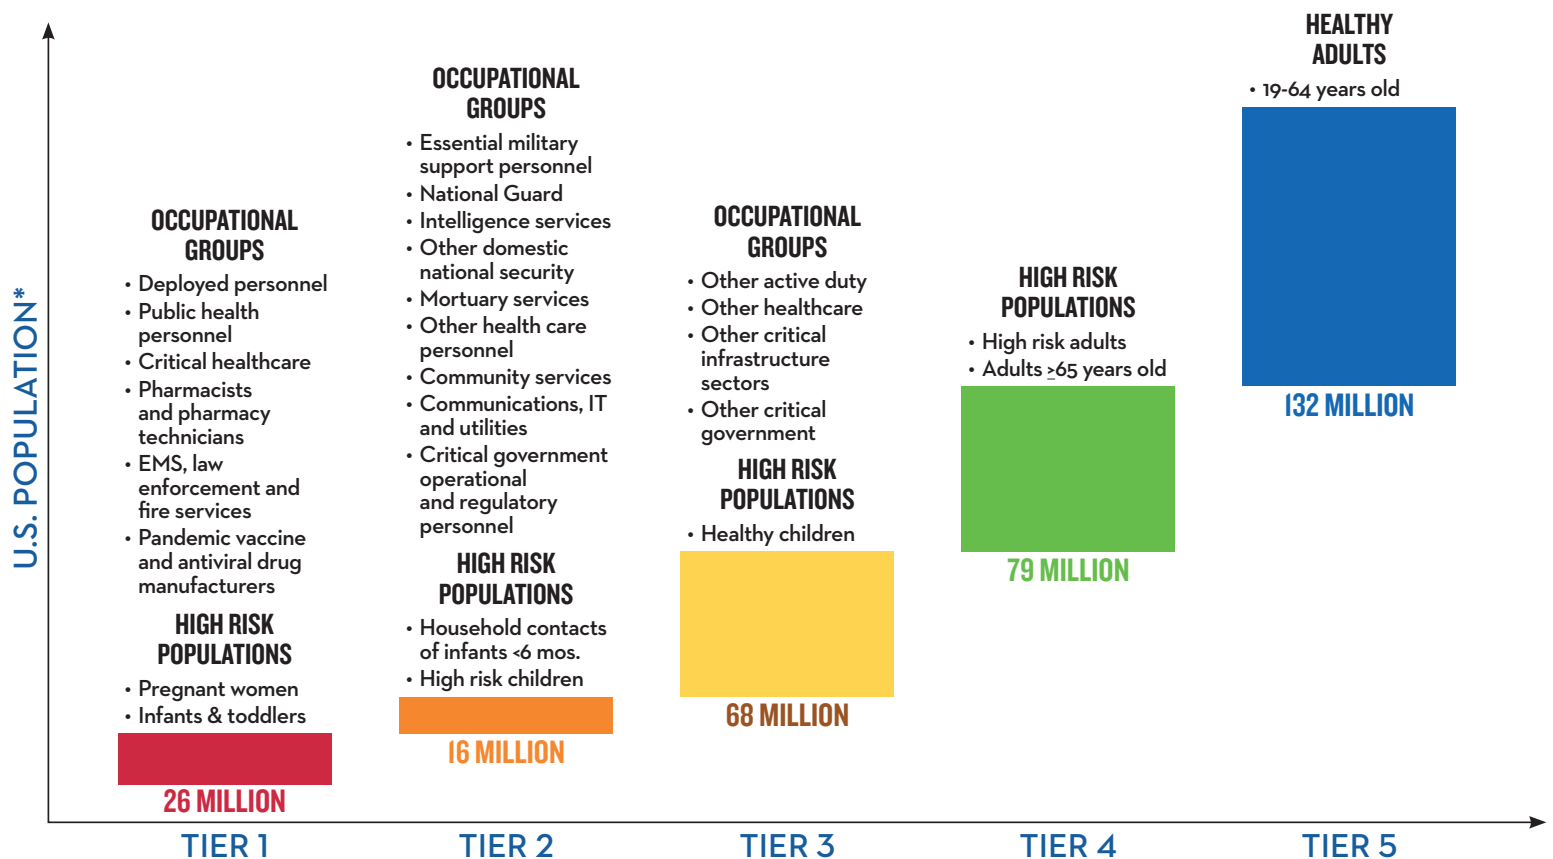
U.S. POPULATION*

OCCUPATIONAL GROUPS

- Deployed personnel
- Public health personnel
- Critical healthcare
- Pharmacists and pharmacy technicians
- EMS, law enforcement and fire services
- Pandemic vaccine and antiviral drug manufacturers

HIGH RISK POPULATIONS

- Pregnant women
- Infants & toddlers

26 MILLION

TIER 1

OCCUPATIONAL GROUPS

- Essential military support personnel
- National Guard
- Intelligence services
- Other domestic national security
- Mortuary services
- Other health care personnel
- Community services
- Communications, IT and utilities
- Critical government operational and regulatory personnel

HIGH RISK POPULATIONS

- Household contacts of infants <6 mos.
- High risk children

16 MILLION

TIER 2

OCCUPATIONAL GROUPS

- Other active duty
- Other healthcare
- Other critical infrastructure sectors
- Other critical government

HIGH RISK POPULATIONS

- Healthy children

68 MILLION

TIER 3

HIGH RISK POPULATIONS

- High risk adults
- Adults $\geq$65 years old

79 MILLION

TIER 4

HEALTHY ADULTS

- 19-64 years old

132 MILLION

TIER 5